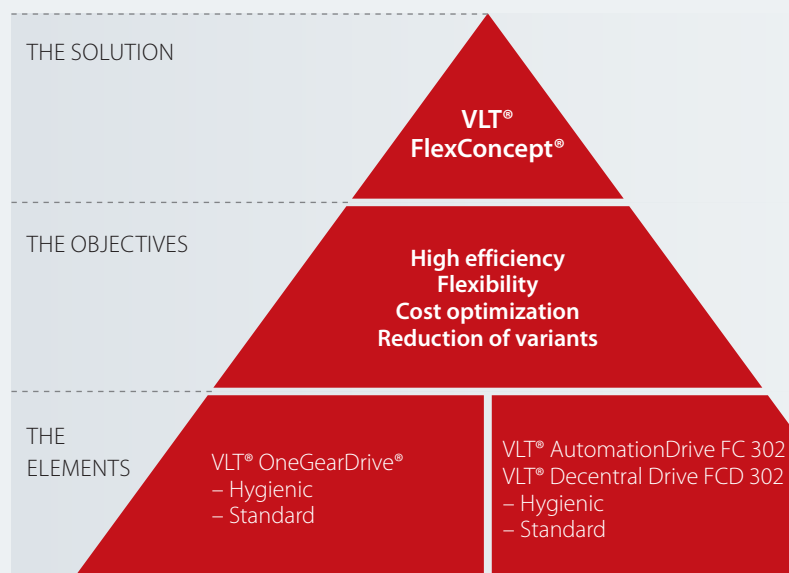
THE SOLUTION

VLT®
FlexConcept®

THE OBJECTIVES

High efficiency
Flexibility
Cost optimization
Reduction of variants

THE ELEMENTS

VLT® OneGearDrive®
– Hygienic
– Standard

VLT® AutomationDrive FC 302
VLT® Decentral Drive FCD 302
– Hygienic
– Standard